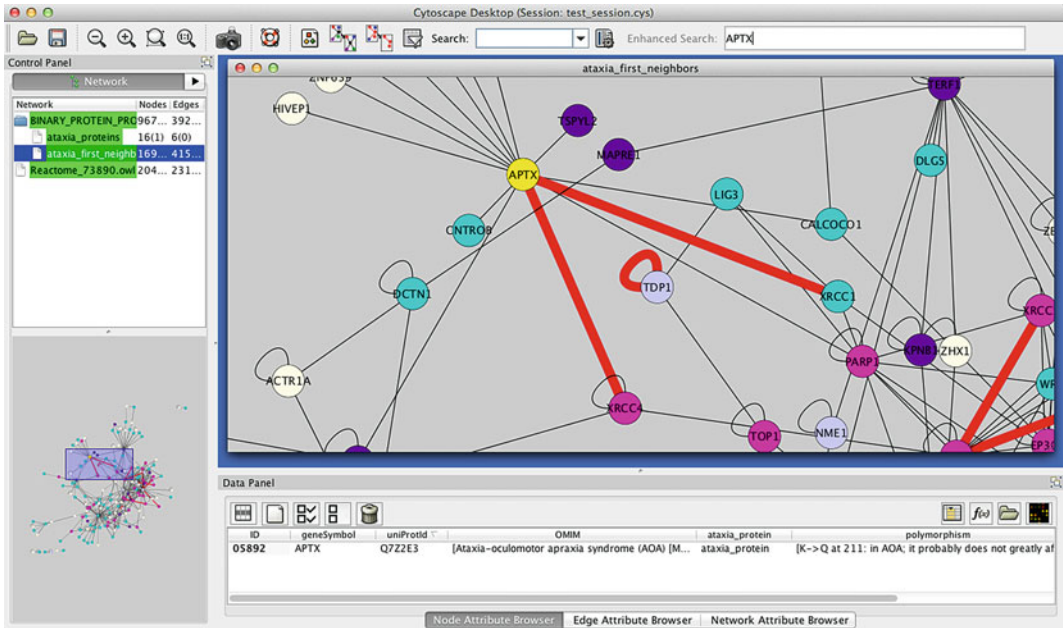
Cytoscape Desktop (Session: test_session.cys)

Search: Enhanced Search: APTX

Control Panel

Network

| Network | Nodes | Edges |
|---|---|---|
| BINARY_PROTEIN_PRO | 967... | 392... |
| ataxia_proteins | 16(1) | 6(0) |
| ataxia_first_neighb | 169... | 415... |
| Reactome_73890.owl | 204... | 231... |

ataxia_first_neighbors

ZNF835 HIVEP1 TSPYL2 MAPRE1 APTX TERF1 DLG5 LIG3 CALCOCO1 ZE CNTROB DCTN1 TDP1 XRCC1 XRCC ACTR1A PARP1 APNB1 ZHX1 WR XRCC4 TOP1 NME1 EP30

Data Panel

| ID | geneSymbol | uniProtId | OMIM | ataxia_protein | polymorphism |
|---|---|---|---|---|---|
| 05892 | APTX | Q7Z2E3 | [Ataxia-oculomotor apraxia syndrome (AOA) [M... | ataxia_protein | [K->Q at 211: in AOA; it probably does not greatly af |

Node Attribute Browser | Edge Attribute Browser | Network Attribute Browser